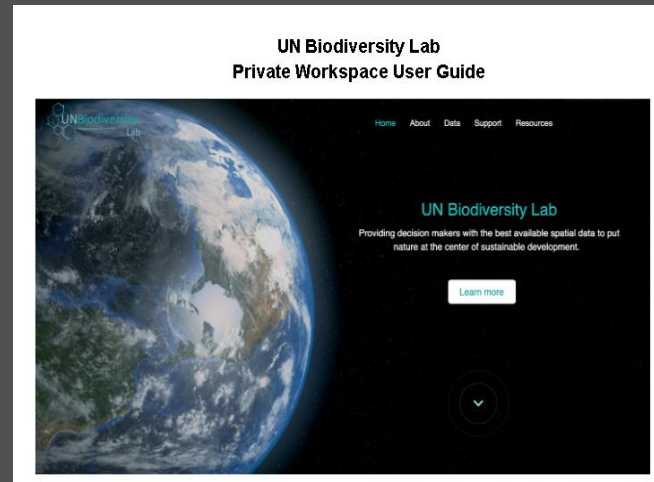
UN Biodiversity Lab
Private Workspace User Guide

UN Biodiversity Lab

Home About Data Support Resources

UN Biodiversity Lab

Providing decision makers with the best available spatial data to put nature at the center of sustainable development.

Learn more